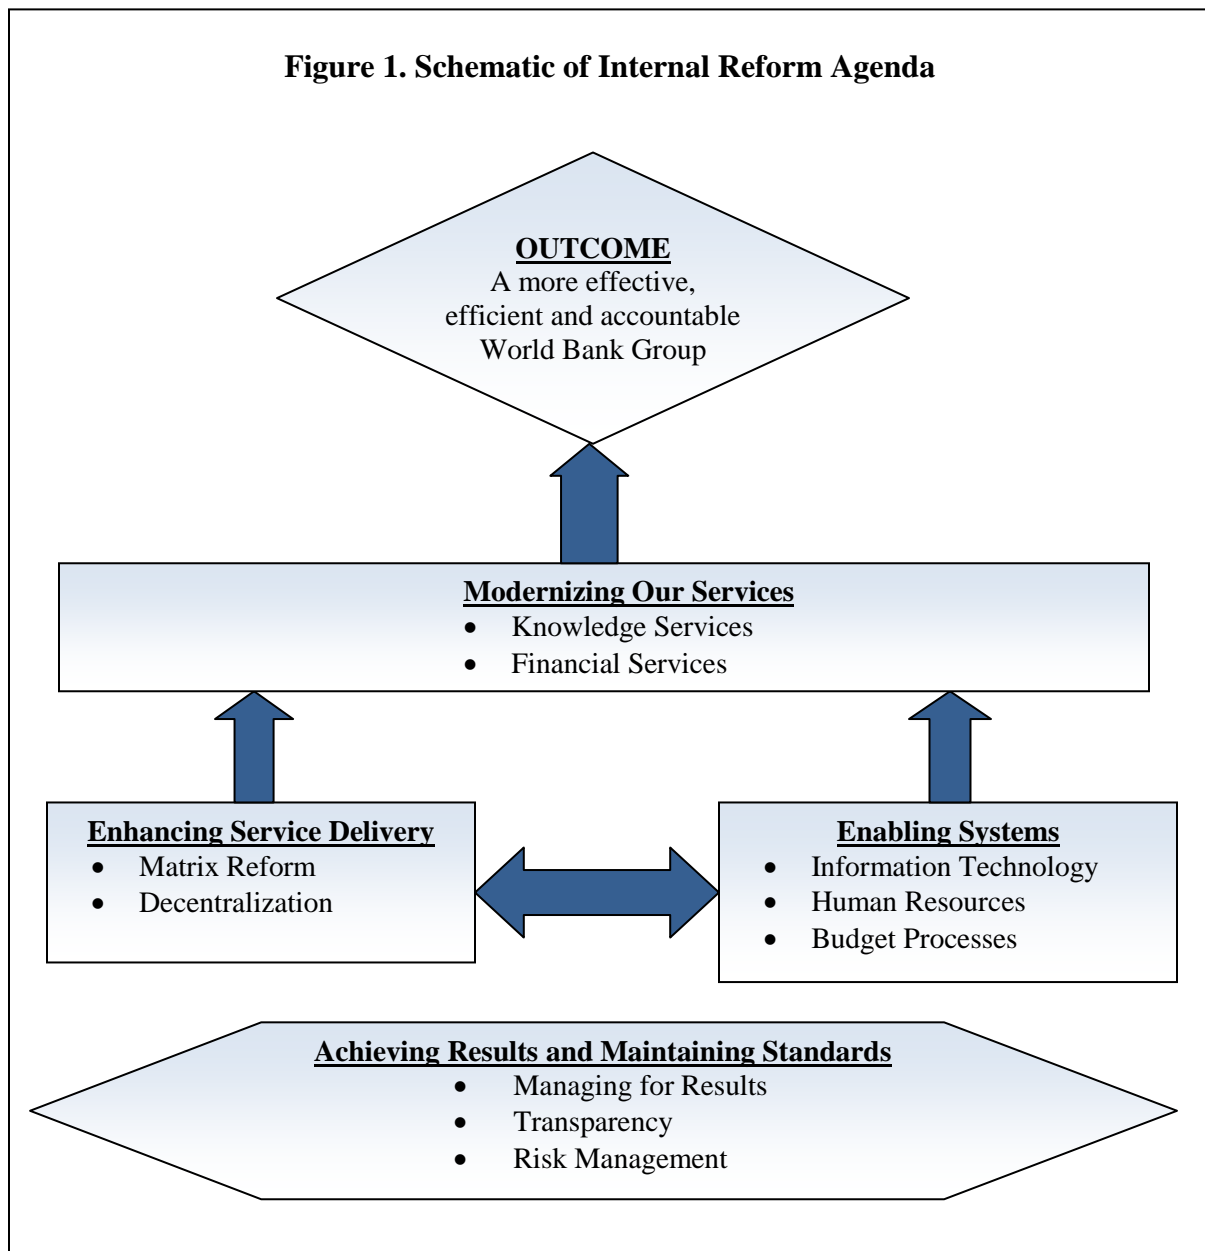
**Figure 1. Schematic of Internal Reform Agenda**

**OUTCOME**
A more effective, efficient and accountable World Bank Group

**Modernizing Our Services**
- Knowledge Services
- Financial Services

**Enhancing Service Delivery**
- Matrix Reform
- Decentralization

**Enabling Systems**
- Information Technology
- Human Resources
- Budget Processes

**Achieving Results and Maintaining Standards**
- Managing for Results
- Transparency
- Risk Management